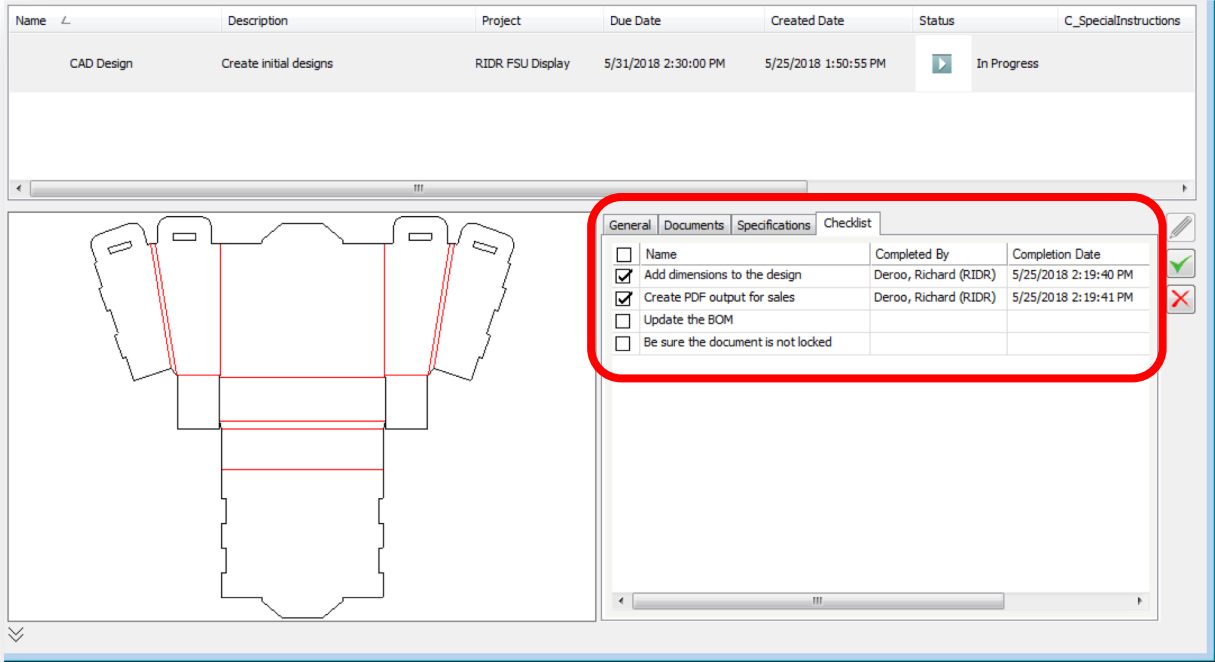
| Name | Description | Project | Due Date | Created Date | Status | C_SpecialInstructions |
|---|---|---|---|---|---|---|
| CAD Design | Create initial designs | RIDR FSU Display | 5/31/2018 2:30:00 PM | 5/25/2018 1:50:55 PM | In Progress | |

General | Documents | Specifications | Checklist

| | Name | Completed By | Completion Date |
|---|---|---|---|
| ☑ | Add dimensions to the design | Deroo, Richard (RIDR) | 5/25/2018 2:19:40 PM |
| ☑ | Create PDF output for sales | Deroo, Richard (RIDR) | 5/25/2018 2:19:41 PM |
| ☐ | Update the BOM | | |
| ☐ | Be sure the document is not locked | | |